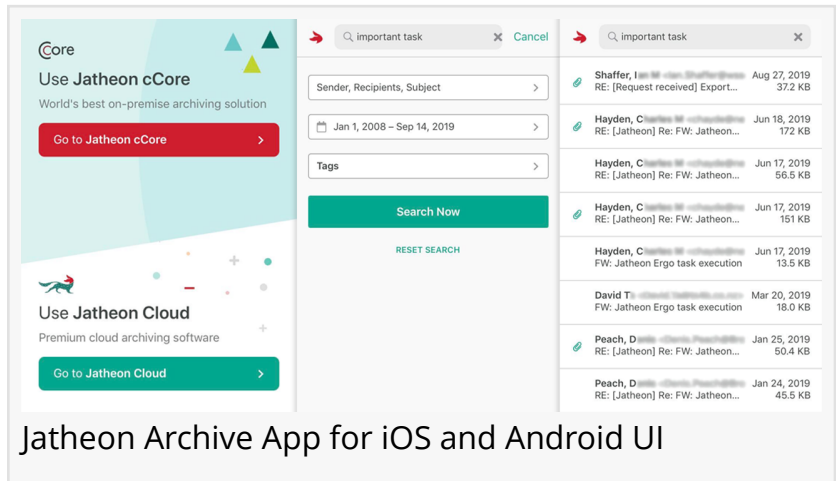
cCore
Use Jatheon cCore
World's best on-premise archiving solution
Go to Jatheon cCore >

Use Jatheon Cloud
Premium cloud archiving software
Go to Jatheon Cloud >

important task × Cancel
Sender, Recipients, Subject >
Jun 1, 2008 – Sep 14, 2019 >
Tags >
Search Now
RESET SEARCH

important task ×
Shaffer, I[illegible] Aug 27, 2019
RE: [Request received] Export... 37.2 KB
Hayden, C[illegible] Jun 18, 2019
RE: [Jatheon] Re: FW: Jatheon... 172 KB
Hayden, C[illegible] Jun 17, 2019
RE: [Jatheon] Re: FW: Jatheon... 56.5 KB
Hayden, C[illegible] Jun 17, 2019
RE: [Jatheon] Re: FW: Jatheon... 151 KB
Hayden, C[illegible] Jun 17, 2019
FW: Jatheon Ergo task execution 13.5 KB
David T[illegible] Mar 20, 2019
FW: Jatheon Ergo task execution 18.0 KB
Peach, D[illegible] Jan 25, 2019
RE: [Jatheon] Re: FW: Jatheon... 50.4 KB
Peach, D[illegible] Jan 24, 2019
RE: [Jatheon] Re: FW: Jatheon... 45.5 KB

Jatheon Archive App for iOS and Android UI